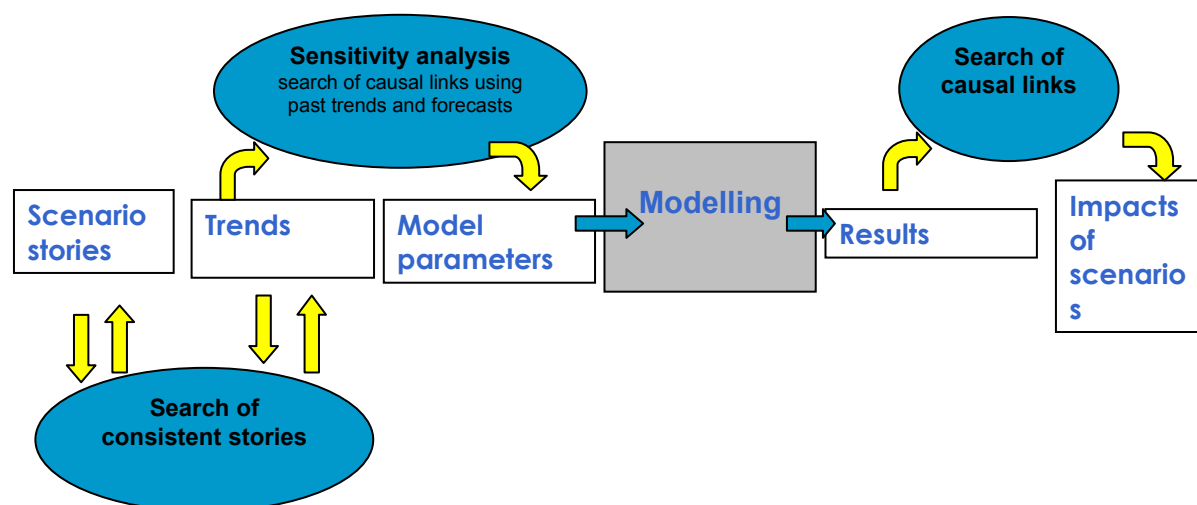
Sensitivity analysis
search of causal links using past trends and forecasts

Search of causal links

Scenario stories

Trends

Model parameters

Modelling

Results

Impacts of scenarios

Search of consistent stories